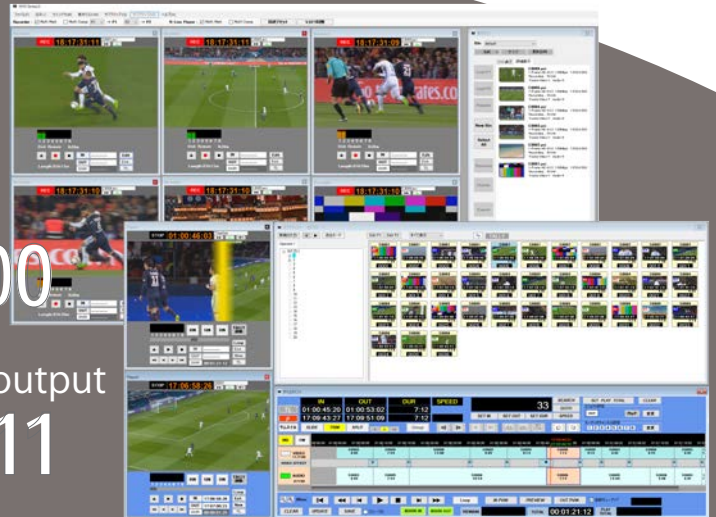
REC 18:17:35:11
REC 18:17:31:11
REC 18:17:31:09
REC 18:17:31:10
REC 18:17:31:10
STOP 01:00:46:03
STOP 17:06:58:24
IN
OUT
DUR
SPEED
01:00:45:20
01:00:53:02
7:12
17:09:43:22
17:09:51:09
7:12
33
SEARCH
CLEAR
SAVE
00:01:21:12
00
output
11